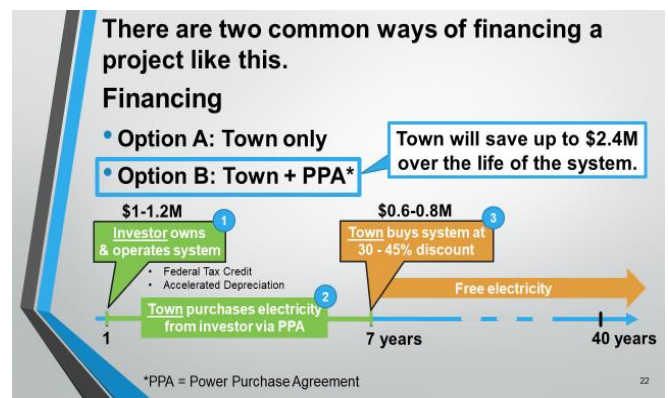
There are two common ways of financing a project like this.

Financing

• Option A: Town only

• Option B: Town + PPA*

Town will save up to $2.4M over the life of the system.

$1-1.2M

1

Investor owns & operates system

• Federal Tax Credit
• Accelerated Depreciation

2

Town purchases electricity from investor via PPA

$0.6-0.8M

3

Town buys system at 30 - 45% discount

Free electricity

1

7 years

40 years

*PPA = Power Purchase Agreement

22